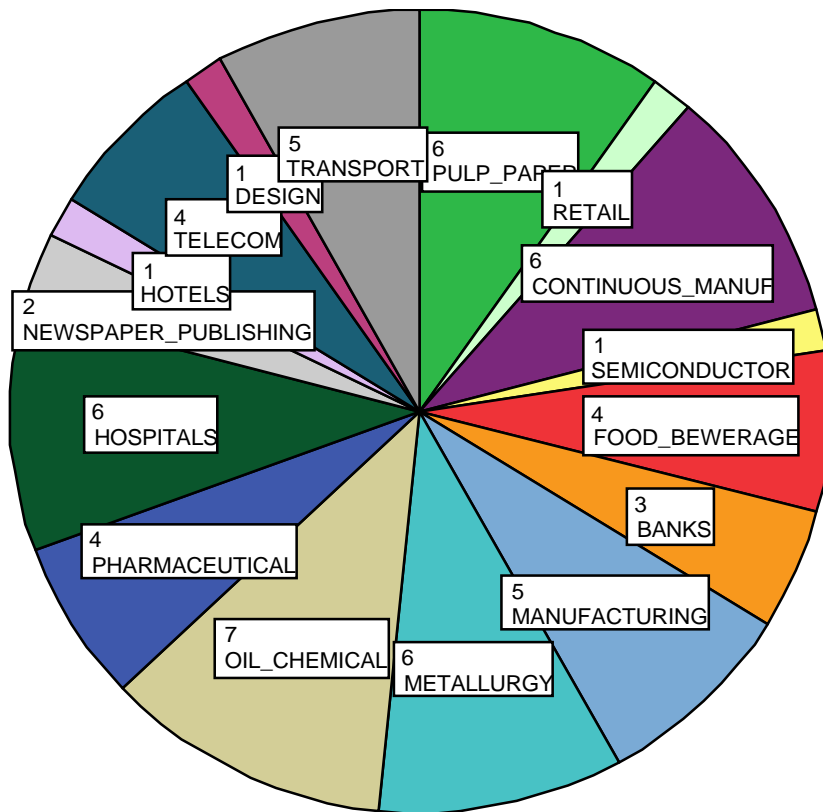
5
TRANSPORT

6
PULP_PAPER

1
RETAIL

6
CONTINUOUS_MANUF

1
SEMICONDUCTOR

4
FOOD_BEWERAGE

3
BANKS

5
MANUFACTURING

6
METALLURGY

7
OIL_CHEMICAL

4
PHARMACEUTICAL

6
HOSPITALS

2
NEWSPAPER_PUBLISHING

1
HOTELS

4
TELECOM

1
DESIGN